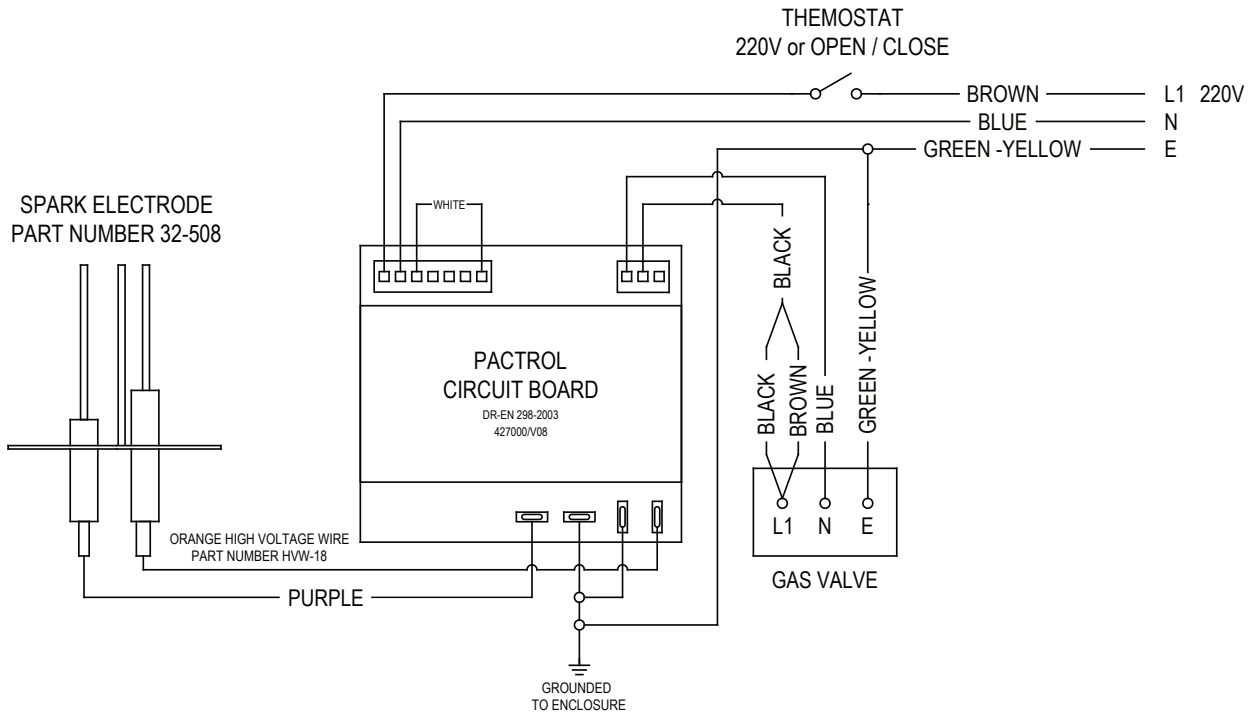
THEMOSTAT
220V or OPEN / CLOSE

BROWN
L1 220V
BLUE
N
GREEN -YELLOW
E

SPARK ELECTRODE
PART NUMBER 32-508

WHITE

BLACK

GREEN -YELLOW

BLACK
BROWN
BLUE

PACTROL
CIRCUIT BOARD
DR-EN 298-2003
427000/V08

L1 N E

GAS VALVE

ORANGE HIGH VOLTAGE WIRE
PART NUMBER HVW-18

PURPLE

GROUNDED
TO ENCLOSURE